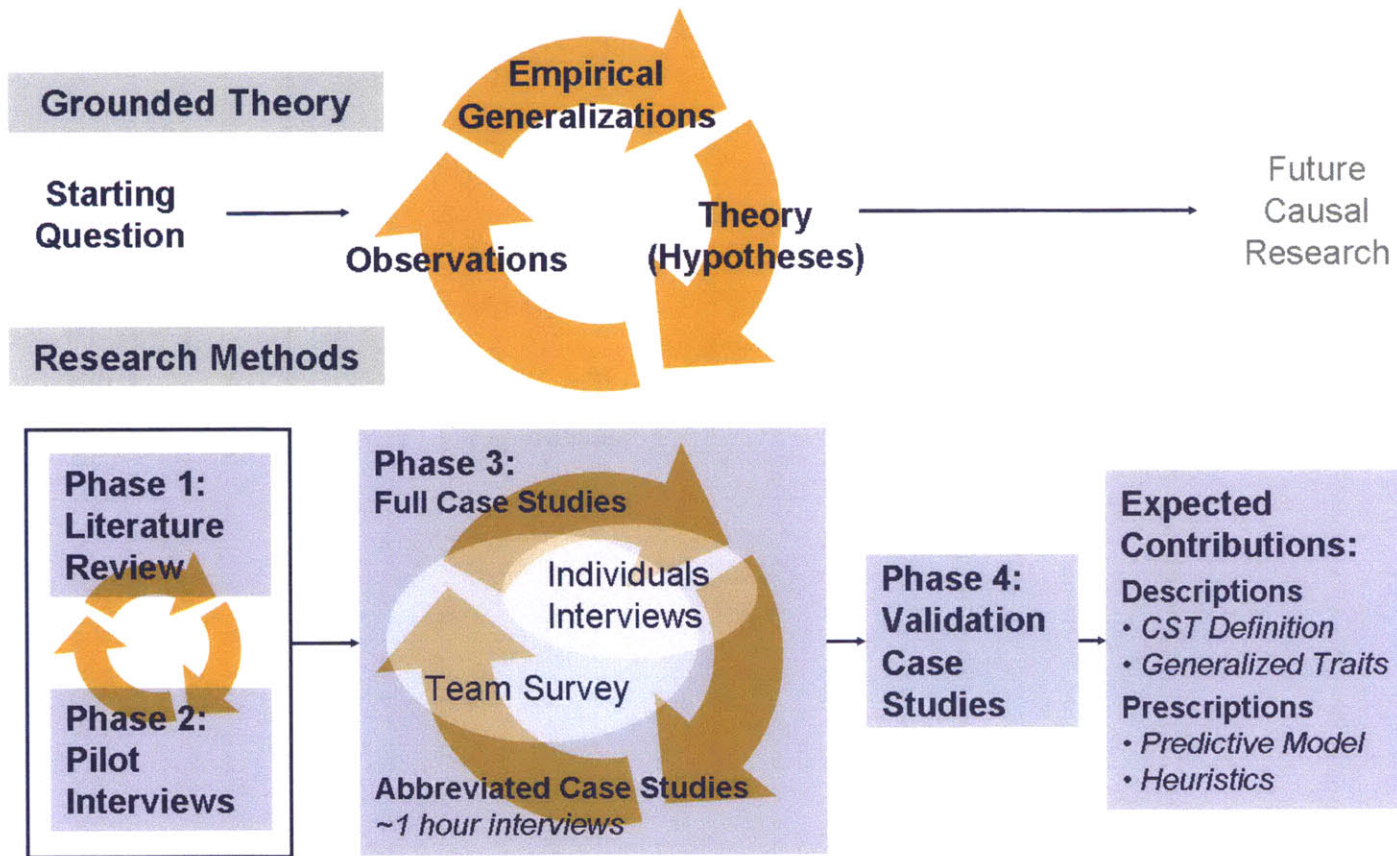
Grounded Theory

Starting Question

Empirical Generalizations

Observations

Theory (Hypotheses)

Future Causal Research

Research Methods

Phase 1: Literature Review

Phase 2: Pilot Interviews

Phase 3: Full Case Studies

Individuals Interviews

Team Survey

Abbreviated Case Studies
~1 hour interviews

Phase 4: Validation Case Studies

Expected Contributions:
Descriptions
• CST Definition
• Generalized Traits
Prescriptions
• Predictive Model
• Heuristics